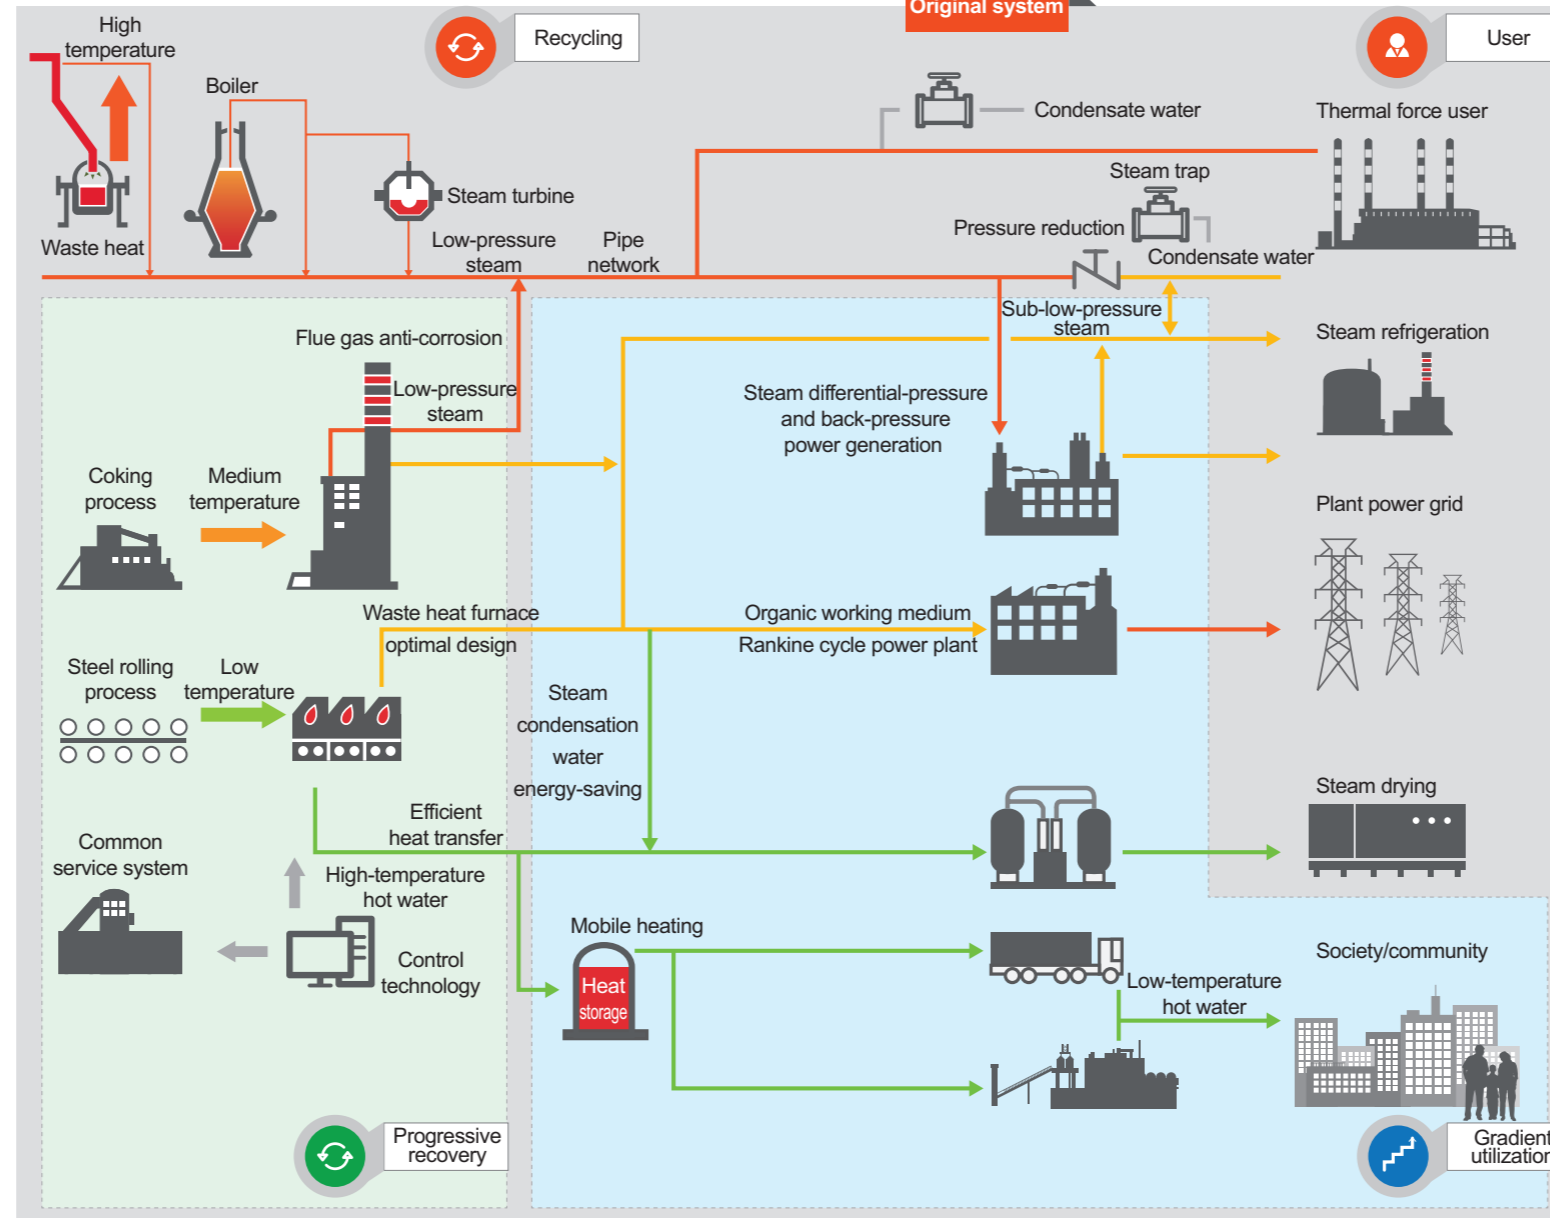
Original system

High temperature

Recycling

User

Boiler

Condensate water

Thermal force user

Steam turbine

Steam trap

Waste heat

Low-pressure steam

Pipe network

Pressure reduction

Condensate water

Sub-low-pressure steam

Flue gas anti-corrosion

Steam refrigeration

Low-pressure steam

Steam differential-pressure and back-pressure power generation

Coking process

Medium temperature

Plant power grid

Waste heat furnace optimal design

Organic working medium Rankine cycle power plant

Steel rolling process

Low temperature

Steam condensation water energy-saving

Steam drying

Efficient heat transfer

Common service system

High-temperature hot water

Mobile heating

Society/community

Heat storage

Control technology

Low-temperature hot water

Progressive recovery

Gradient utilization